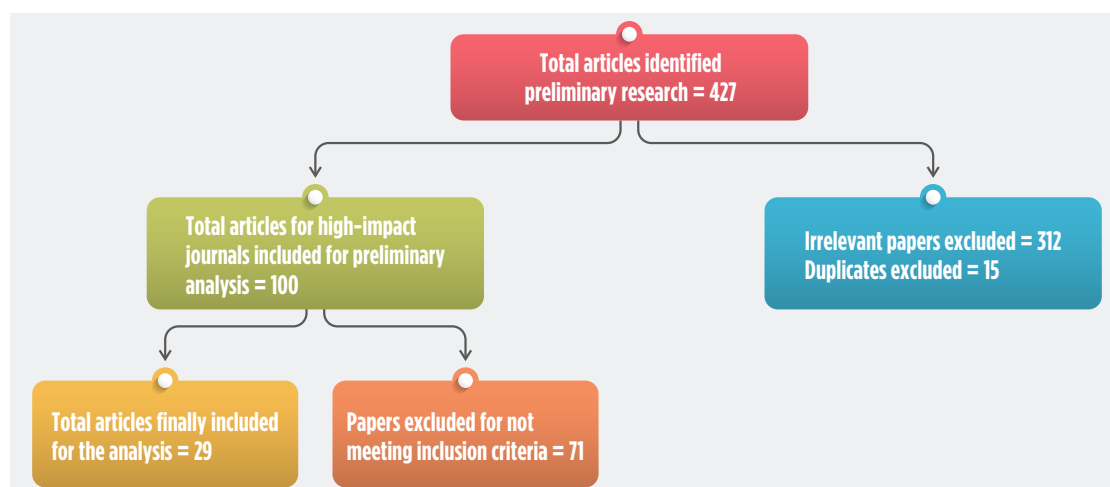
Total articles identified preliminary research = 427

Total articles for high-impact journals included for preliminary analysis = 100

Irrelevant papers excluded = 312
Duplicates excluded = 15

Total articles finally included for the analysis = 29

Papers excluded for not meeting inclusion criteria = 71